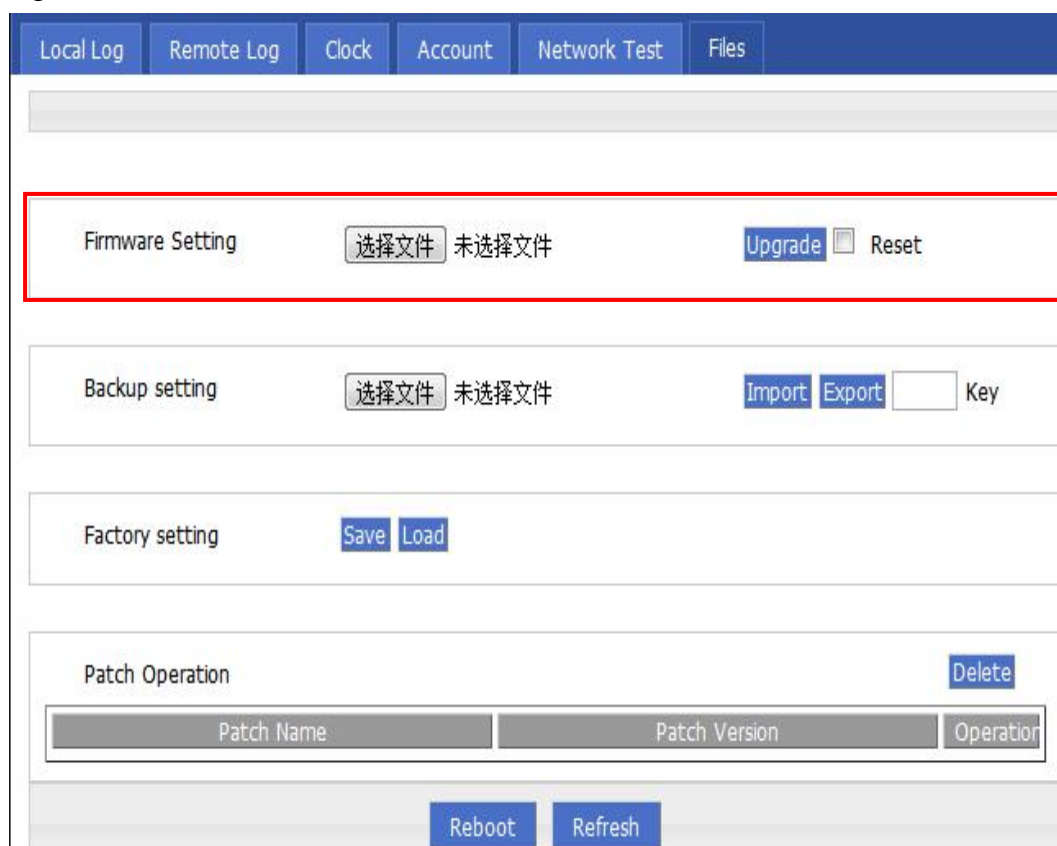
Local Log Remote Log Clock Account Network Test Files

Firmware Setting 选择文件 未选择文件 Upgrade Reset

Backup setting 选择文件 未选择文件 Import Export Key

Factory setting Save Load

Patch Operation Delete

| Patch Name | Patch Version | Operatior |
|---|---|---|

Reboot Refresh